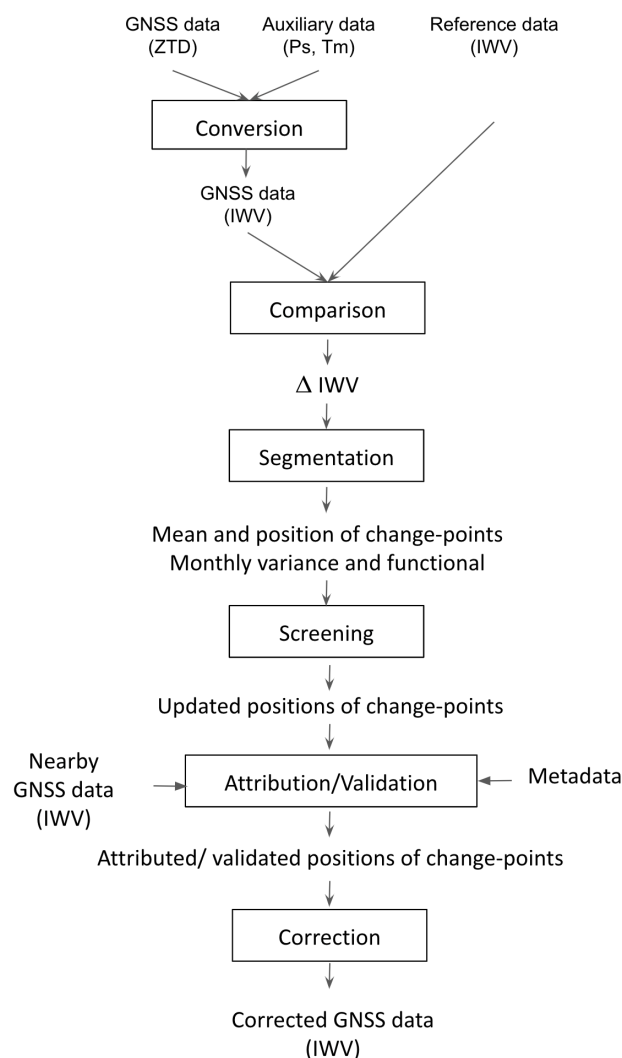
GNSS data (ZTD)

Auxiliary data (Ps, Tm)

Reference data (IWV)

Conversion

GNSS data (IWV)

Comparison

$\Delta$ IWV

Segmentation

Mean and position of change-points
Monthly variance and functional

Screening

Updated positions of change-points

Nearby GNSS data (IWV)

Attribution/Validation

Metadata

Attributed/ validated positions of change-points

Correction

Corrected GNSS data (IWV)